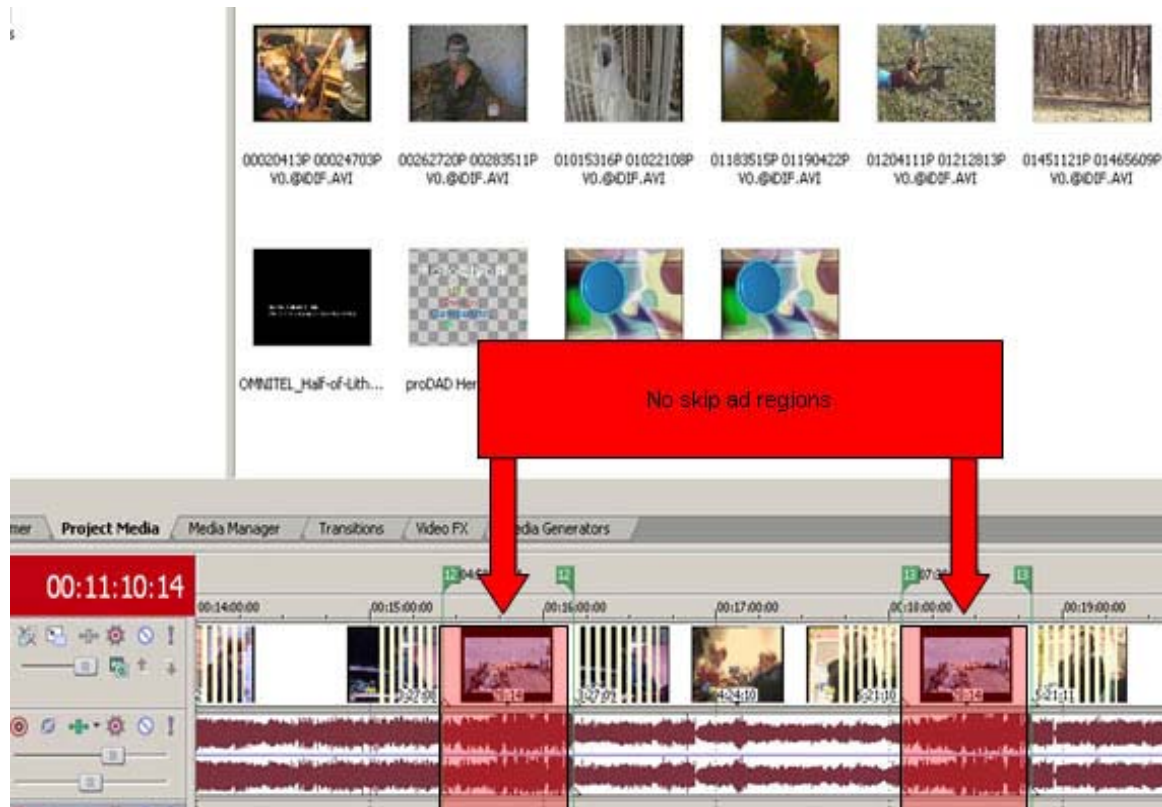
00020413P 00024703P V0.@IDIF.AVI

00262720P 00283511P V0.@IDIF.AVI

01015316P 01022108P V0.@IDIF.AVI

01183515P 01190422P V0.@IDIF.AVI

01204111P 01212813P V0.@IDIF.AVI

01451121P 01465609P V0.@IDIF.AVI

OMNITEL_Half-of-Lith...

proDAD Her

No skip ad regions

mer

Project Media

Media Manager

Transitions

Video FX

edia Generators

00:11:10:14

00:14:00:00

00:15:00:00

00:16:00:00

00:17:00:00

00:18:00:00

00:19:00:00

12

12

13

13

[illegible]:14

-24:10

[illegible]:14